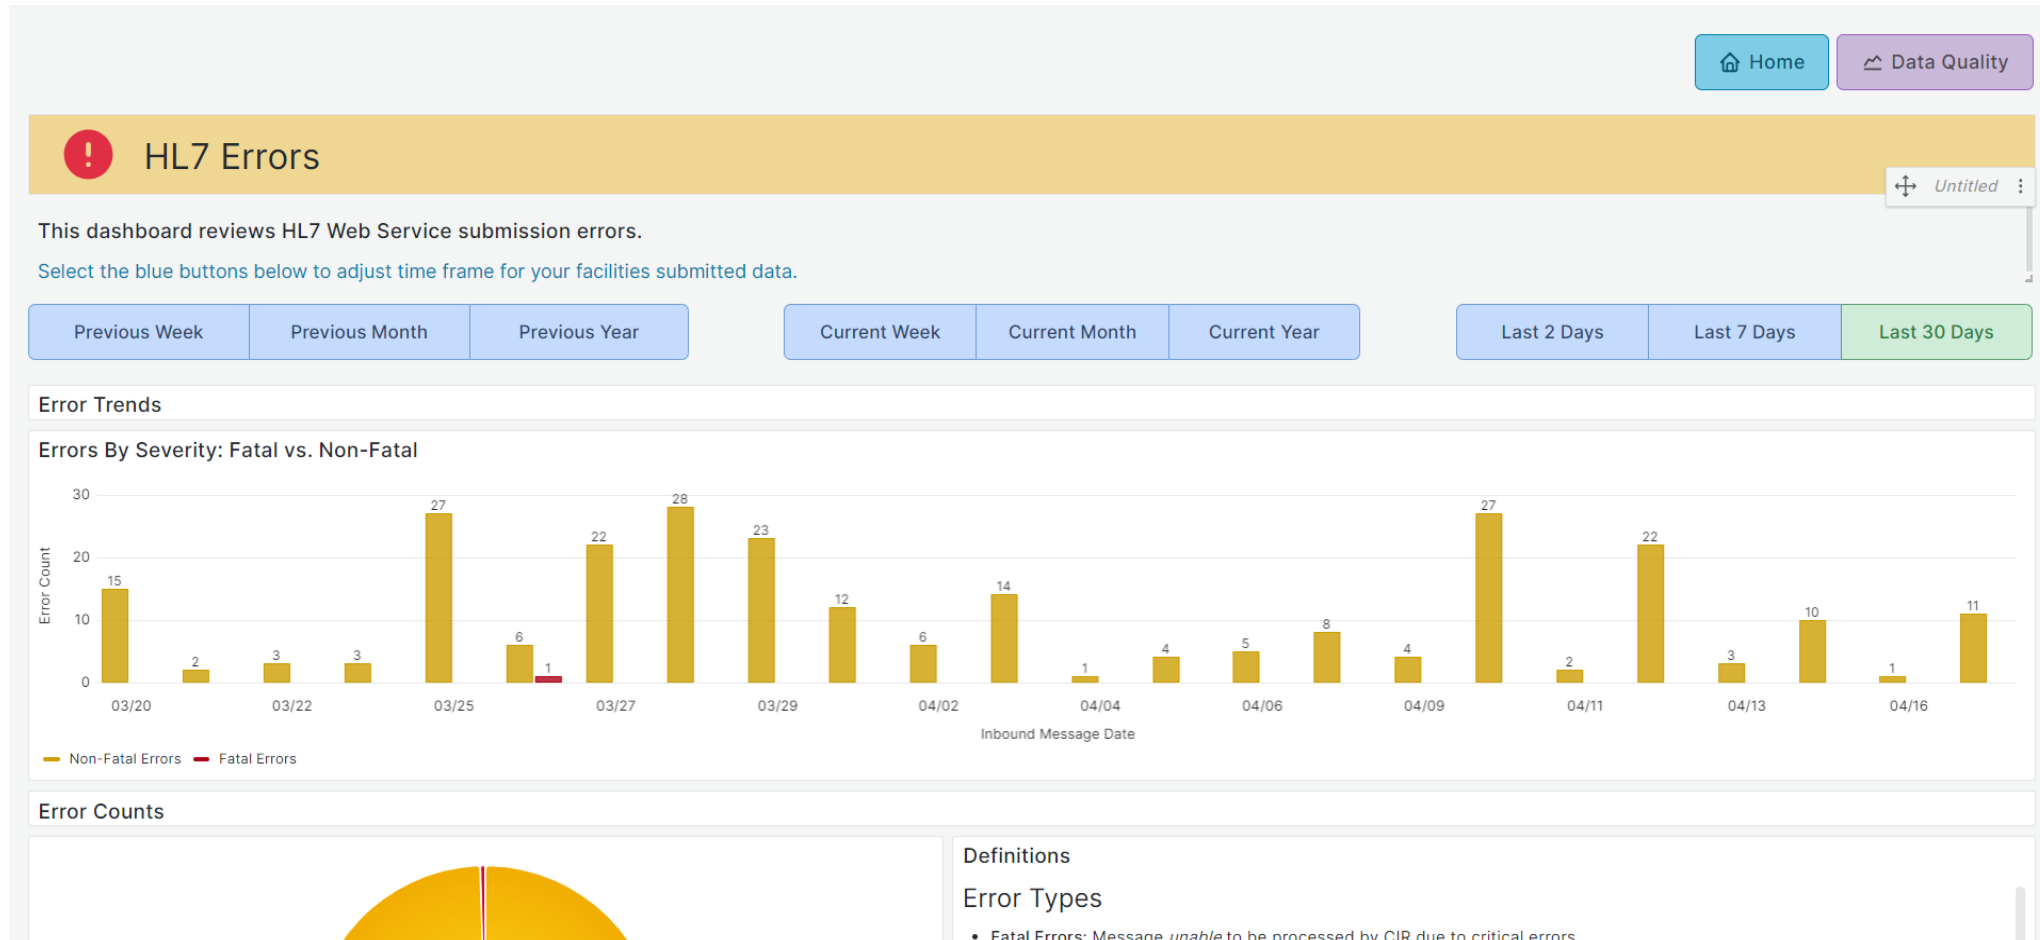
Home Data Quality

HL7 Errors

Untitled

This dashboard reviews HL7 Web Service submission errors.

Select the blue buttons below to adjust time frame for your facilities submitted data.

Previous Week | Previous Month | Previous Year | Current Week | Current Month | Current Year | Last 2 Days | Last 7 Days | Last 30 Days

Error Trends

Errors By Severity: Fatal vs. Non-Fatal

30
20
10
0
Error Count

15 2 3 3 27 6 1 22 28 23 12 6 14 1 4 5 8 4 27 2 22 3 10 1 11

03/20 03/22 03/25 03/27 03/29 04/02 04/04 04/06 04/09 04/11 04/13 04/16

Inbound Message Date

Non-Fatal Errors Fatal Errors

Error Counts

Definitions

Error Types

• Fatal Errors: Message *unable* to be processed by CIR due to critical errors